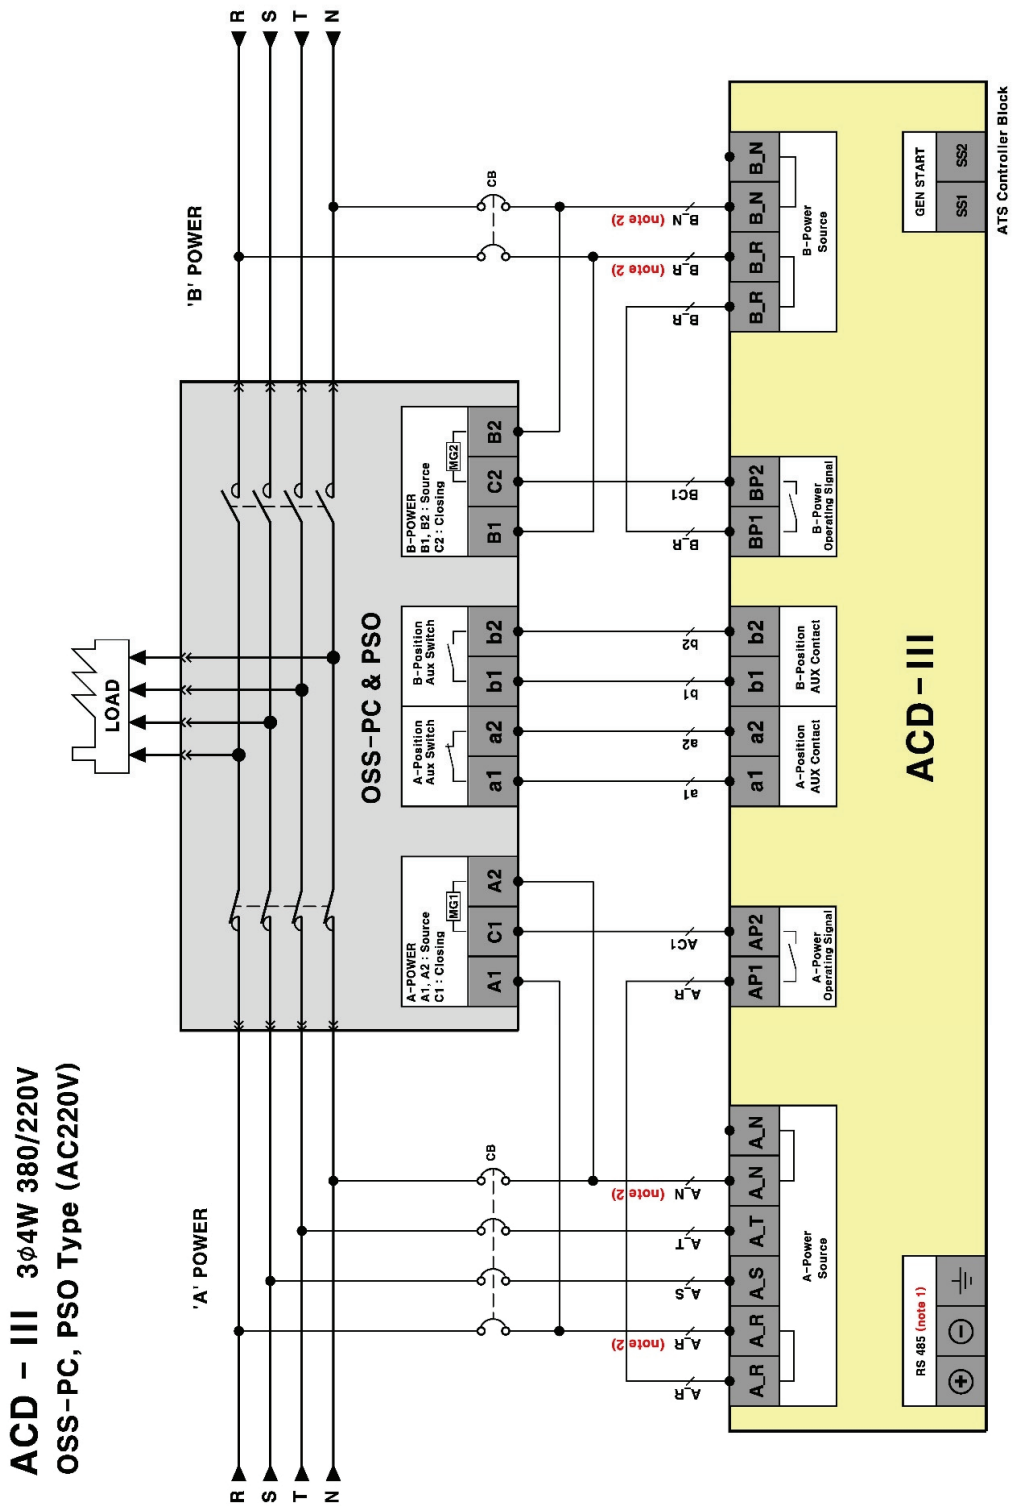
ACD - III 3$\phi$4W 380/220V
OSS-PC, PSO Type (AC220V)

R
S
T
N

'A' POWER

'B' POWER

R
S
T
N

CB

CB

LOAD

OSS-PC & PSO

A-POWER
A1, A2 : Source
C1 : Closing
MG1
A1
C1
A2

A-Position
Aux Switch
a1
a2

B-Position
Aux Switch
b1
b2

B-POWER
B1, B2 : Source
C2 : Closing
MG2
B1
C2
B2

A_R
A_R (note 2)
A_S
A_T
A_N (note 2)
A_R
AC1
a1
a2
b1
b2
B_R
BC1
B_R
B_R (note 2)
B_N (note 2)

A_R
A_R
A_S
A_T
A_N
A_N
A-Power
Source

AP1
AP2
A-Power
Operating Signal

a1
a2
A-Position
AUX Contact

b1
b2
B-Position
AUX Contact

BP1
BP2
B-Power
Operating Signal

B_R
B_R
B_N
B_N
B-Power
Source

ACD-III

RS 485 (note 1)
+
-

GEN START
SS1
SS2

ATS Controller Block